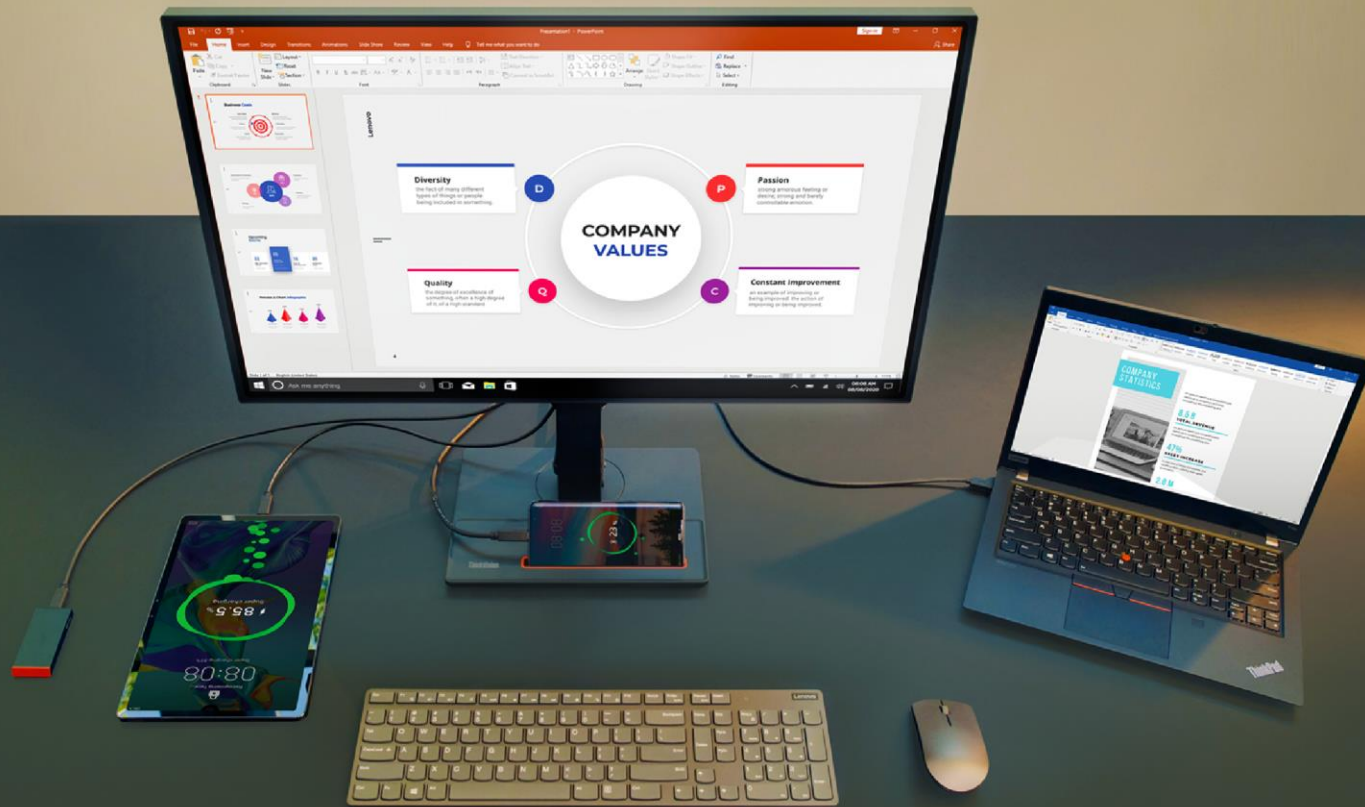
Presentation1 - PowerPoint

File Home Insert Design Transitions Animations Slide Show Review View Help Tell me what you want to do

Share

Paste Clipboard New Slide Layout Reset Section Slides Font Paragraph Drawing Arrange Quick Styles Shape Fill Shape Outline Shape Effects Find Replace Select Editing

Lenovo

Diversity
the fact of many different types of things or people being included in something.

D

Passion
strong emotion feeling or desire; strong and barely controllable emotion.

P

COMPANY
VALUES

Quality
the degree of excellence of something, often a high degree of it is a high standard.

Q

Constant Improvement
an example of improving or being improved. the action of improving or being improved.

C

Ask me anything

COMPANY STATISTICS

TOTAL REVENUE

47%

ThinkVision

85.5%

08:08

Lenovo

ThinkPad